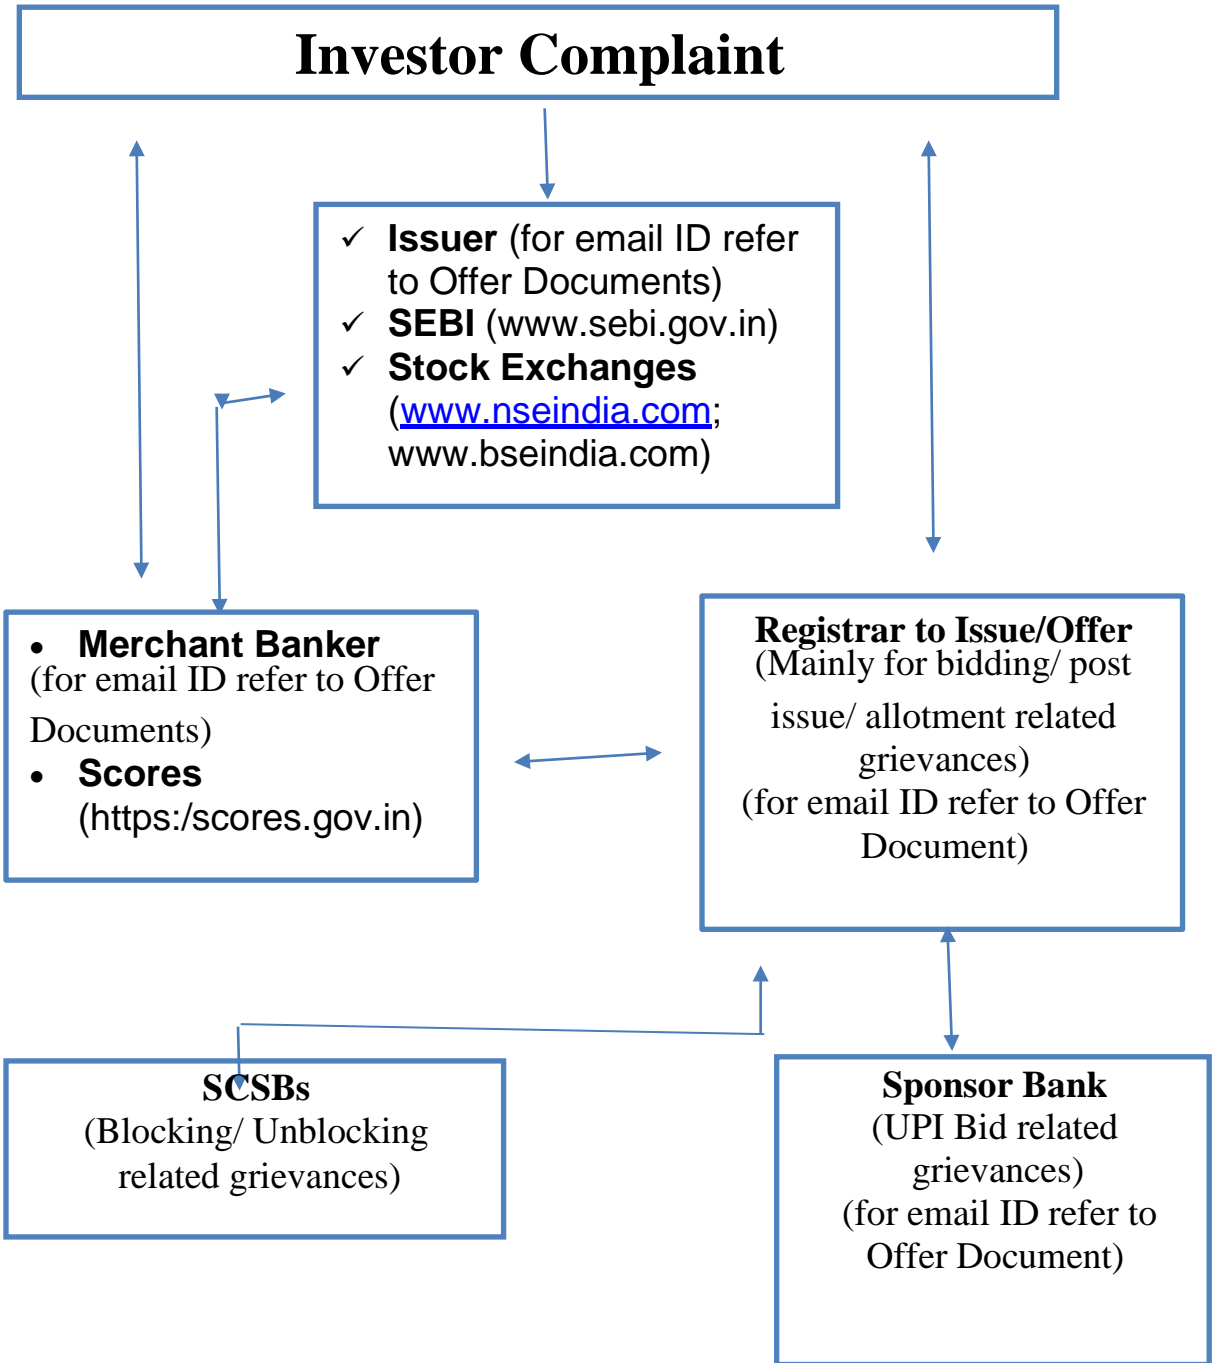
Investor Complaint

✓ **Issuer** (for email ID refer to Offer Documents)
✓ **SEBI** (www.sebi.gov.in)
✓ **Stock Exchanges** (www.nseindia.com; www.bseindia.com)

• **Merchant Banker** (for email ID refer to Offer Documents)
• **Scores** (https:/scores.gov.in)

**Registrar to Issue/Offer**
(Mainly for bidding/ post issue/ allotment related grievances)
(for email ID refer to Offer Document)

**SCSBs**
(Blocking/ Unblocking related grievances)

**Sponsor Bank**
(UPI Bid related grievances)
(for email ID refer to Offer Document)